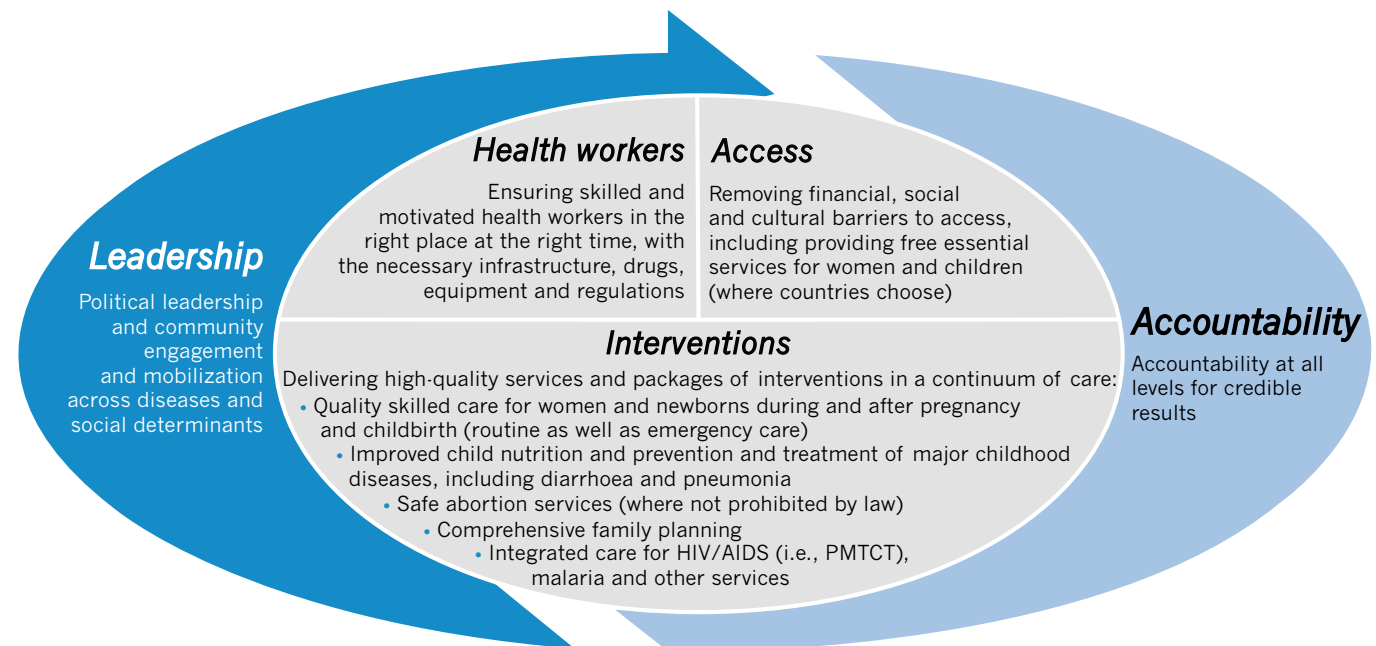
Leadership

Political leadership and community engagement and mobilization across diseases and social determinants

Health workers

Ensuring skilled and motivated health workers in the right place at the right time, with the necessary infrastructure, drugs, equipment and regulations

Access

Removing financial, social and cultural barriers to access, including providing free essential services for women and children (where countries choose)

Interventions

Delivering high-quality services and packages of interventions in a continuum of care:
• Quality skilled care for women and newborns during and after pregnancy and childbirth (routine as well as emergency care)
• Improved child nutrition and prevention and treatment of major childhood diseases, including diarrhoea and pneumonia
• Safe abortion services (where not prohibited by law)
• Comprehensive family planning
• Integrated care for HIV/AIDS (i.e., PMTCT), malaria and other services

Accountability

Accountability at all levels for credible results